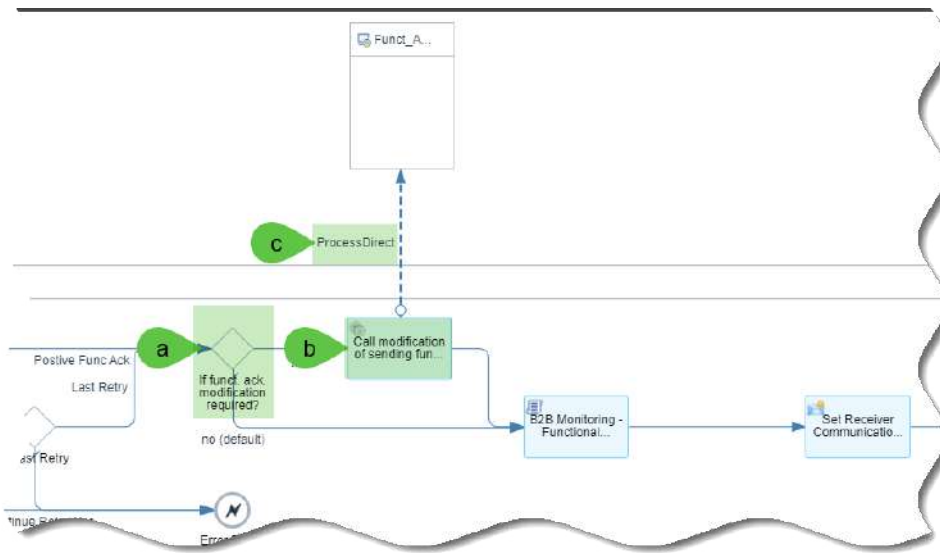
Funct_A...

c

ProcessDirect

Postive Func Ack

Last Retry

a

If funct. ack modification required?

b

Call modification of sending fun...

no (default)

B2B Monitoring - Functional...

Set Receiver Communicatio...

ast Retry

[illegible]

Error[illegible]